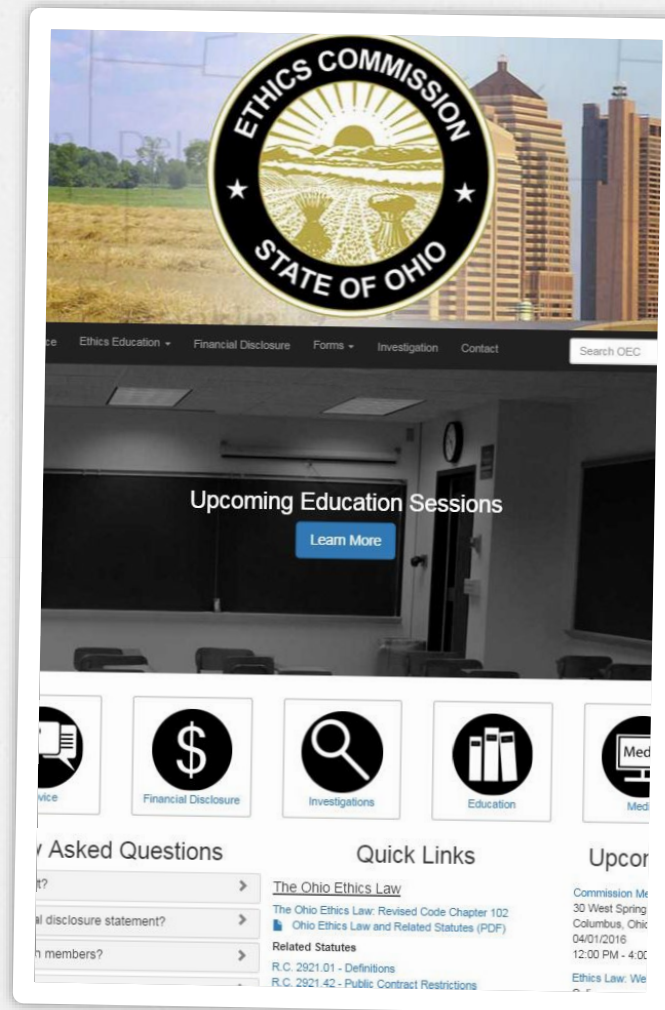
ETHICS COMMISSION
STATE OF OHIO

ce Ethics Education Financial Disclosure Forms Investigation Contact Search OEC

Upcoming Education Sessions

Learn More

vice

$

Financial Disclosure

Investigations

Education

Med

Medi

y Asked Questions

t?

al disclosure statement?

h members?

Quick Links

The Ohio Ethics Law

The Ohio Ethics Law: Revised Code Chapter 102

Ohio Ethics Law and Related Statutes (PDF)

Related Statutes

R.C. 2921.01 - Definitions

R.C. 2921.42 - Public Contract Restrictions

Upcor

Commission Me

30 West Spring

Columbus, Ohic

04/01/2016

12:00 PM - 4:0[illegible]

Ethics Law: We